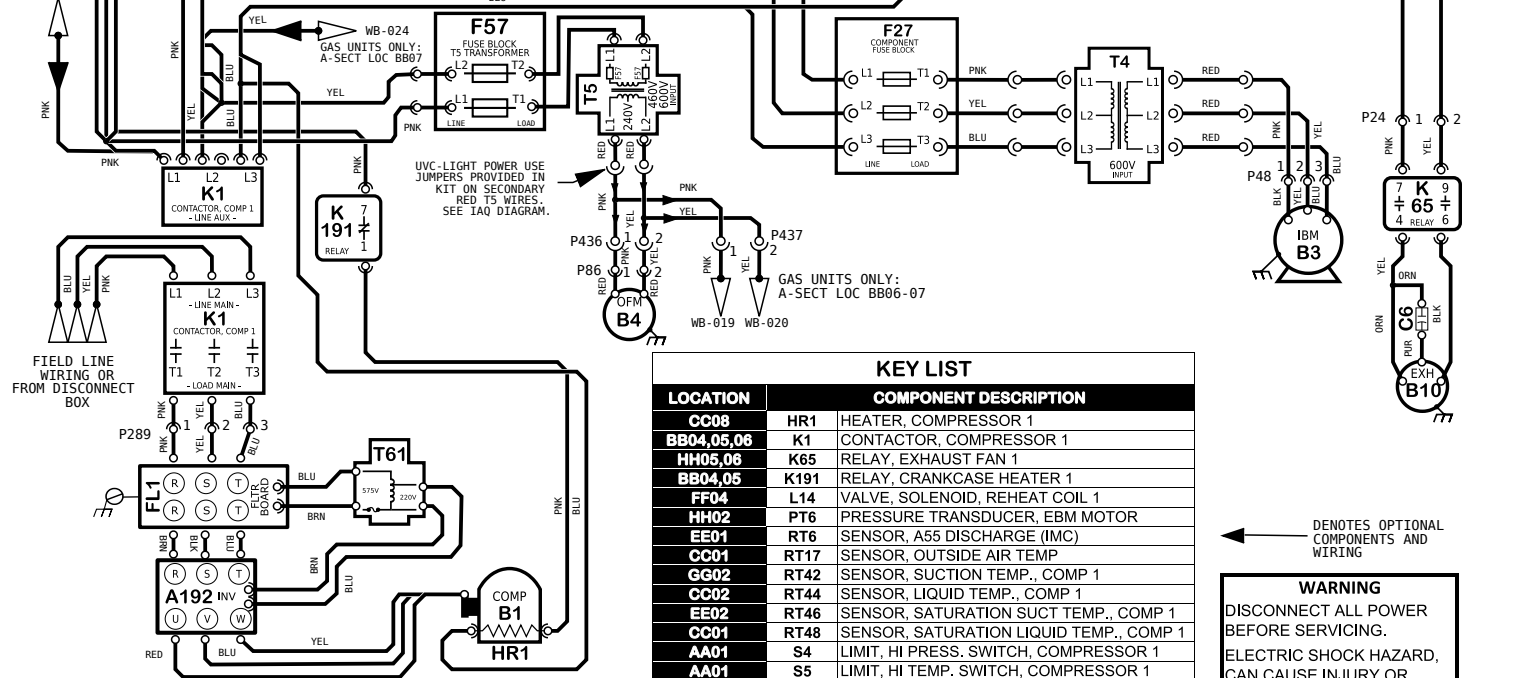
YEL
WB-024
GAS UNITS ONLY:
A-SECT LOC BB07

F57
FUSE BLOCK
T5 TRANSFORMER
L2 T2
L1 T1
LINE LOAD

T5
L1 L2
F57 F57
240V 460V 600V INPUT
L1 L2
RED RED

F27
COMPONENT FUSE BLOCK
L1 T1
L2 T2
L3 T3
LINE LOAD

PNK
YEL
BLU

T4
L1 L1
L2 L2
L3 L3
600V INPUT

RED
RED
RED

PNK
YEL
BLU
PNK
YEL
PNK
BLU

L1 L2 L3
K1
CONTACTOR, COMP 1
- LINE AUX -

PNK
K 191
7
1
RELAY

UVC-LIGHT POWER USE JUMPERS PROVIDED IN KIT ON SECONDARY RED T5 WIRES. SEE IAQ DIAGRAM.

PNK
YEL
PNK
YEL
P436 1 2
P86 1 2
PNK YEL
RED RED
OFM
B4

P437
1 2
PNK YEL
WB-019 WB-020
GAS UNITS ONLY:
A-SECT LOC BB06-07

P48
1 2 3
BLK YEL BLU
PNK YEL
IBM
B3

P24 1 2
PNK YEL
7 9
K 65
4 RELAY 6
YEL
ORN
ORN
C6
BLK
PUR
EXH
B10

BLU YEL PNK
L1 L2 L3
- LINE MAIN -
K1
CONTACTOR, COMP 1
T1 T2 T3
- LOAD MAIN -

FIELD LINE WIRING OR FROM DISCONNECT BOX

P289
PNK YEL BLU
1 2 3
YEL BLU

FL1
R S T
R S T
FLTR BOARD
BLU
BRN
T61
575V 220V

BRN BLK BLU
R S T
A192 INV
E
G
W
U V W
BRN
BLU
YEL
RED
BLU

COMP
B1
HR1
PNK
BLU

KEY LIST
| LOCATION | COMPONENT DESCRIPTION | |
|---|---|---|
| CC08 | HR1 | HEATER, COMPRESSOR 1 |
| BB04,05,06 | K1 | CONTACTOR, COMPRESSOR 1 |
| HH05,06 | K65 | RELAY, EXHAUST FAN 1 |
| BB04,05 | K191 | RELAY, CRANKCASE HEATER 1 |
| FF04 | L14 | VALVE, SOLENOID, REHEAT COIL 1 |
| HH02 | PT6 | PRESSURE TRANSDUCER, EBM MOTOR |
| EE01 | RT6 | SENSOR, A55 DISCHARGE (IMC) |
| CC01 | RT17 | SENSOR, OUTSIDE AIR TEMP |
| GG02 | RT42 | SENSOR, SUCTION TEMP., COMP 1 |
| CC02 | RT44 | SENSOR, LIQUID TEMP., COMP 1 |
| EE02 | RT46 | SENSOR, SATURATION SUCT TEMP., COMP 1 |
| CC01 | RT48 | SENSOR, SATURATION LIQUID TEMP., COMP 1 |
| AA01 | S4 | LIMIT, HI PRESS. SWITCH, COMPRESSOR 1 |
| AA01 | S5 | LIMIT, HI TEMP. SWITCH, COMPRESSOR 1 |

DENOTES OPTIONAL COMPONENTS AND WIRING

WARNING
DISCONNECT ALL POWER BEFORE SERVICING.
ELECTRIC SHOCK HAZARD, CAN CAUSE INJURY OR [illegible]